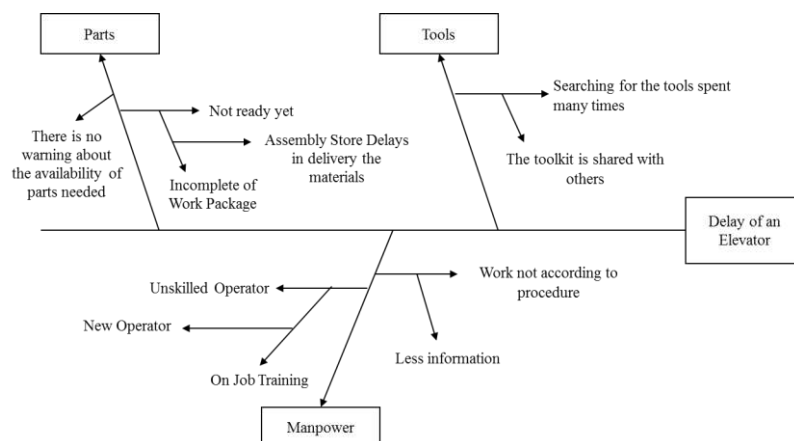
Parts

Tools

Not ready yet

There is no warning about the availability of parts needed

Assembly Store Delays in delivery the materials

Incomplete of Work Package

Searching for the tools spent many times

The toolkit is shared with others

Delay of an Elevator

Unskilled Operator

New Operator

On Job Training

Work not according to procedure

Less information

Manpower